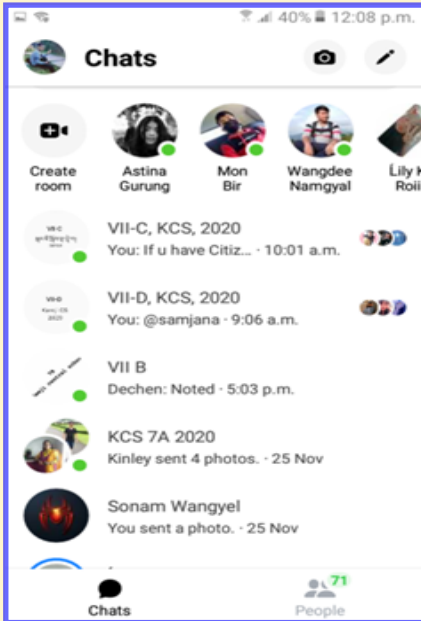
40% 12:08 p.m.

Chats

Create room
Astina Gurung
Mon Bir
Wangdee Namgyal
Lily K Roii

VII-C, KCS, 2020
You: If u have Citiz... · 10:01 a.m.

VII-D, KCS, 2020
You: @samjana · 9:06 a.m.

VII B
Dechen: Noted · 5:03 p.m.

KCS 7A 2020
Kinley sent 4 photos. · 25 Nov

Sonam Wangyel
You sent a photo. · 25 Nov

Chats
71
People